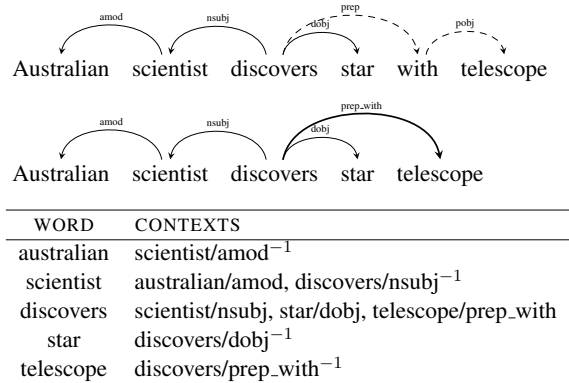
amod nsubj dobj prep pobj

Australian scientist discovers star with telescope

amod nsubj prep_with dobj

Australian scientist discovers star telescope

| WORD | CONTEXTS |
|---|---|
| australian | scientist/amod$^{-1}$ |
| scientist | australian/amod, discovers/nsubj$^{-1}$ |
| discovers | scientist/nsubj, star/dobj, telescope/prep_with |
| star | discovers/dobj$^{-1}$ |
| telescope | discovers/prep_with$^{-1}$ |